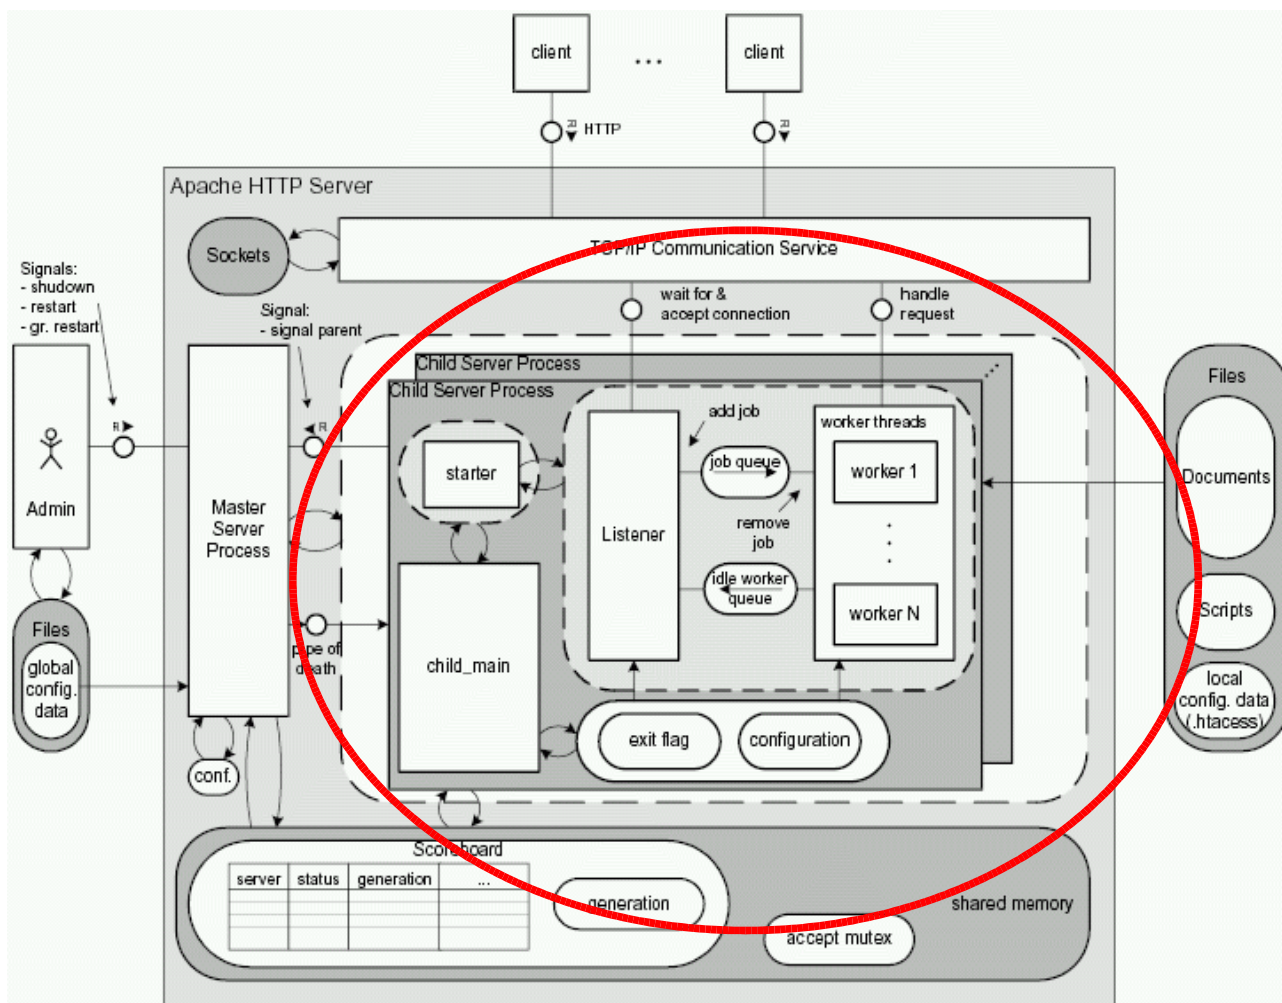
client

...

client

R HTTP

R

Apache HTTP Server

Sockets

TCP/IP Communication Service

Signals:
- shudown
- restart
- gr. restart

Signal:
- signal parent

wait for & accept connection

handle request

Child Server Process

Child Server Process

R

R

Admin

Master Server Process

starter

add job

worker threads

job queue

worker 1

remove job

Listener

idle worker queue

worker N

child_main

pipe of death

Files

global config. data

conf.

exit flag

configuration

Files

Documents

Scripts

local config. data (.htacess)

Scoreboard

| server | status | generation | ... |
|---|---|---|---|
| | | | |
| | | | |
| | | | |
| | | | |

generation

shared memory

accept mutex